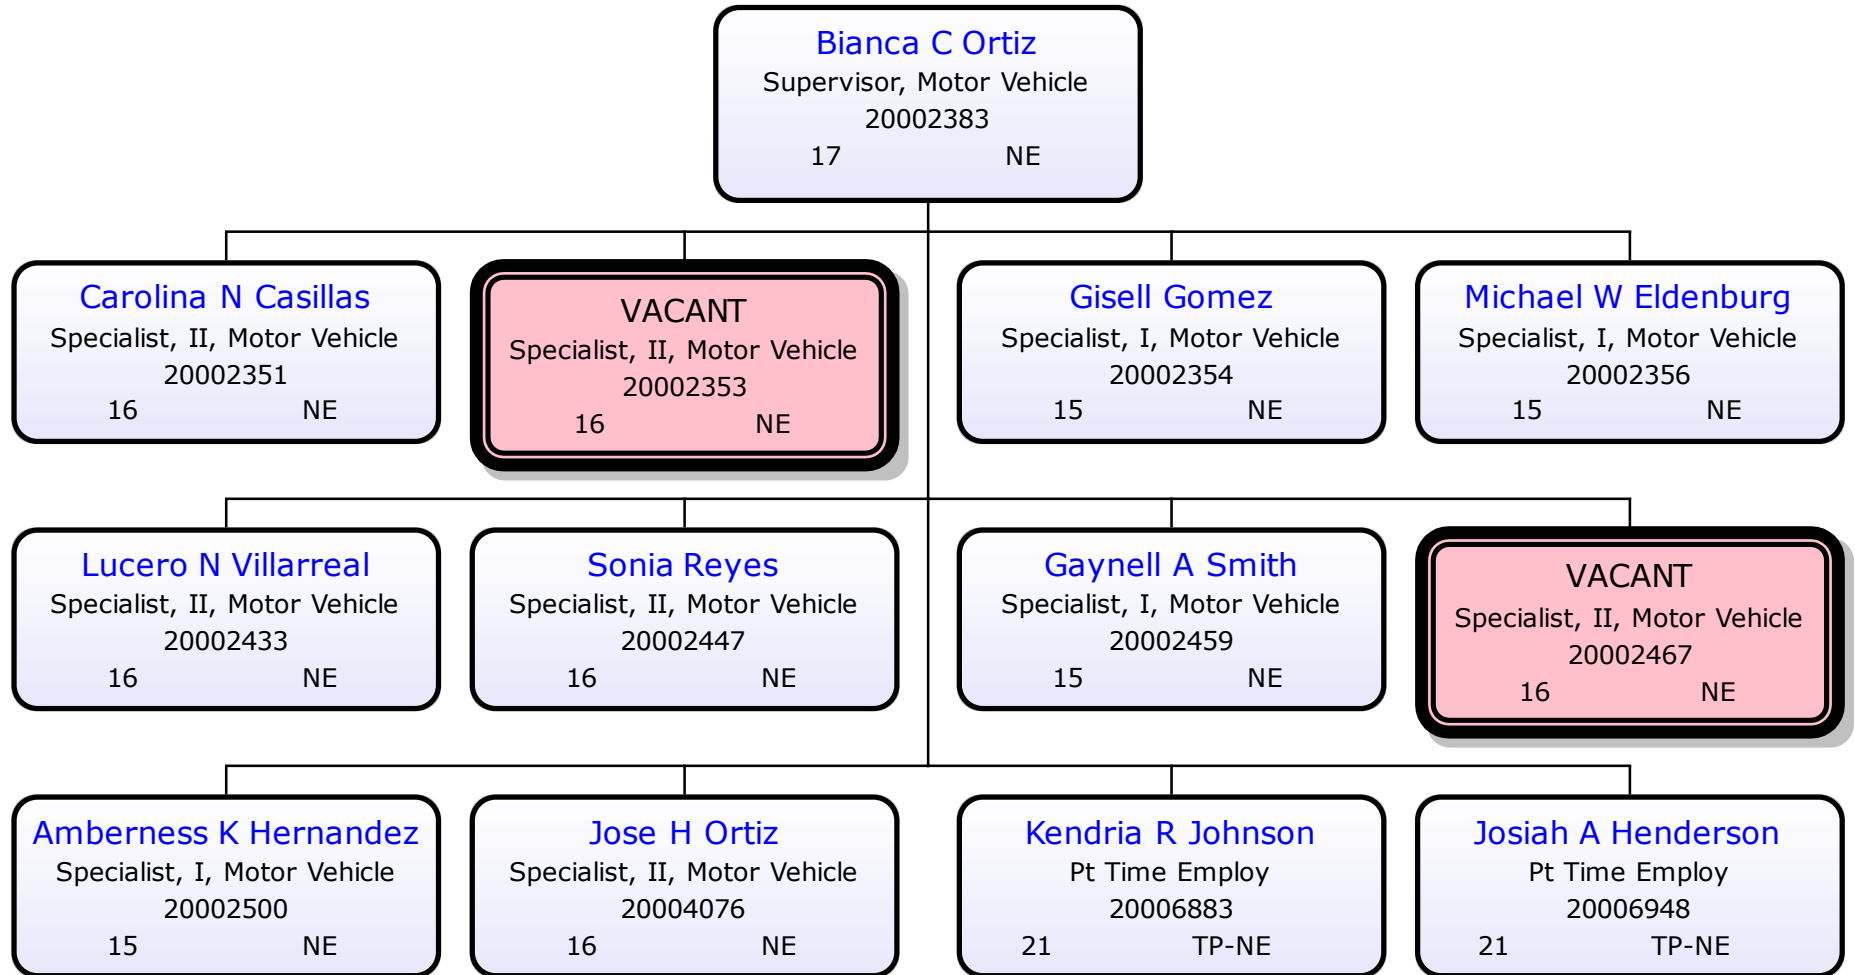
Bianca C Ortiz
Supervisor, Motor Vehicle
20002383
17 NE

Carolina N Casillas
Specialist, II, Motor Vehicle
20002351
16 NE

VACANT
Specialist, II, Motor Vehicle
20002353
16 NE

Gisell Gomez
Specialist, I, Motor Vehicle
20002354
15 NE

Michael W Eldenburg
Specialist, I, Motor Vehicle
20002356
15 NE

Lucero N Villarreal
Specialist, II, Motor Vehicle
20002433
16 NE

Sonia Reyes
Specialist, II, Motor Vehicle
20002447
16 NE

Gaynell A Smith
Specialist, I, Motor Vehicle
20002459
15 NE

VACANT
Specialist, II, Motor Vehicle
20002467
16 NE

Amberness K Hernandez
Specialist, I, Motor Vehicle
20002500
15 NE

Jose H Ortiz
Specialist, II, Motor Vehicle
20004076
16 NE

Kendria R Johnson
Pt Time Employ
20006883
21 TP-NE

Josiah A Henderson
Pt Time Employ
20006948
21 TP-NE